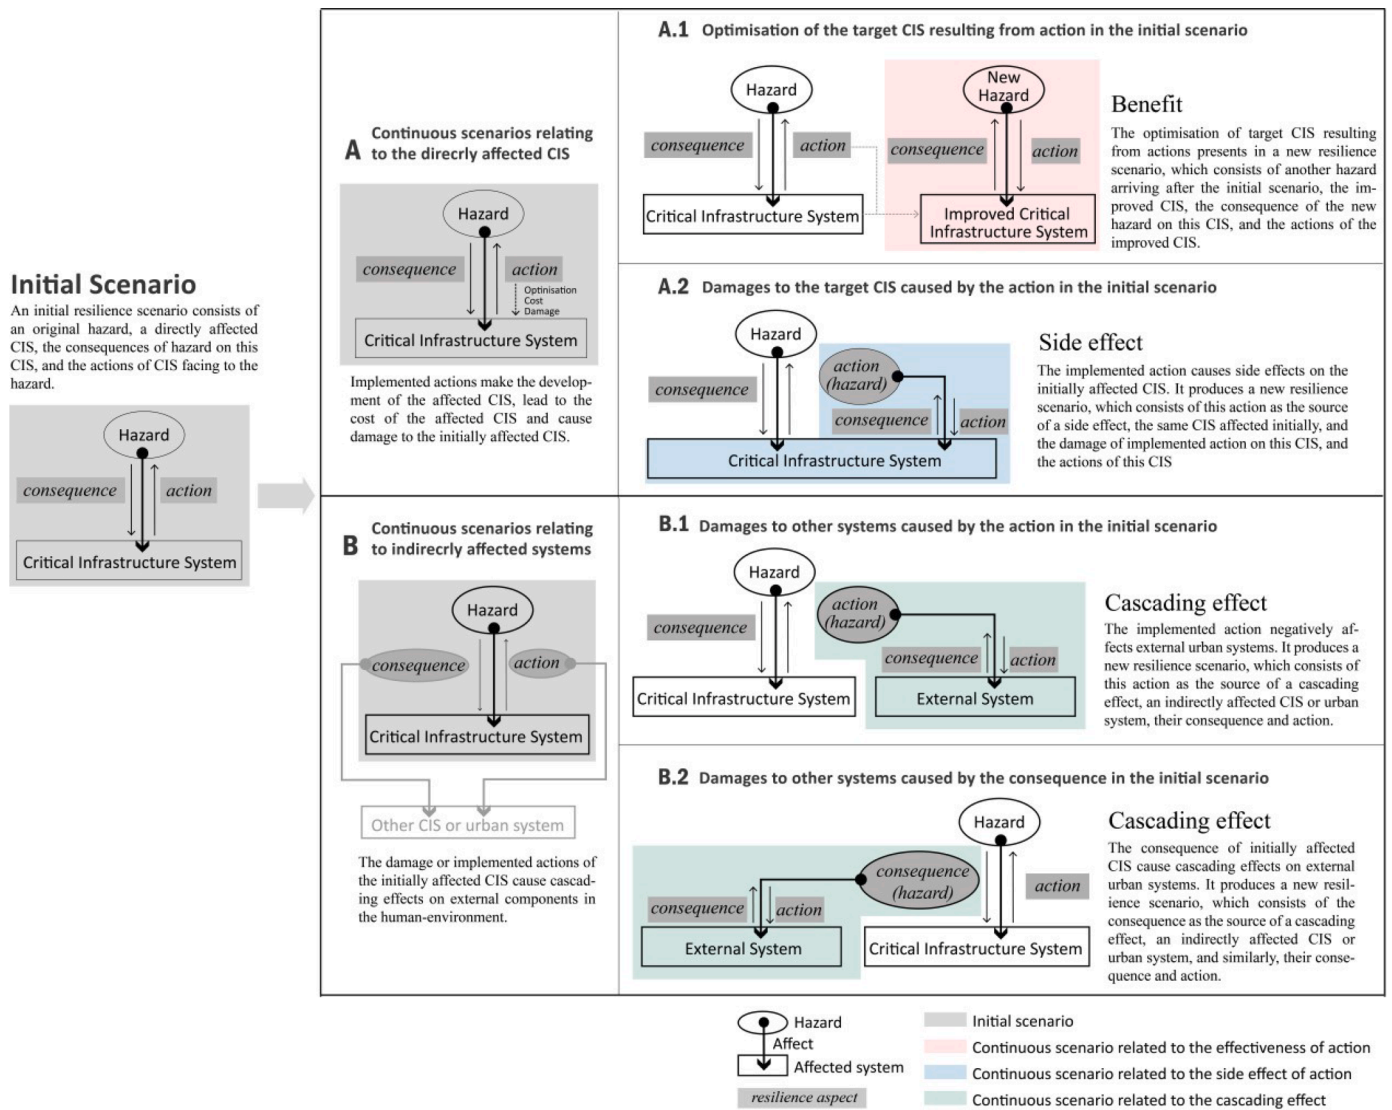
Initial Scenario

An initial resilience scenario consists of an original hazard, a directly affected CIS, the consequences of hazard on this CIS, and the actions of CIS facing to the hazard.

Hazard
consequence
action
Critical Infrastructure System

A Continuous scenarios relating to the direcrly affected CIS

Hazard
consequence
action
Optimisation
Cost
Damage
Critical Infrastructure System

Implemented actions make the development of the affected CIS, lead to the cost of the affected CIS and cause damage to the initially affected CIS.

A.1 Optimisation of the target CIS resulting from action in the initial scenario

Hazard
consequence
action
Critical Infrastructure System
New Hazard
consequence
action
Improved Critical Infrastructure System

Benefit

The optimisation of target CIS resulting from actions presents in a new resilience scenario, which consists of another hazard arriving after the initial scenario, the improved CIS, the consequence of the new hazard on this CIS, and the actions of the improved CIS.

A.2 Damages to the target CIS caused by the action in the initial scenario

Hazard
consequence
action (hazard)
consequence
action
Critical Infrastructure System

Side effect

The implemented action causes side effects on the initially affected CIS. It produces a new resilience scenario, which consists of this action as the source of a side effect, the same CIS affected initially, and the damage of implemented action on this CIS, and the actions of this CIS

B Continuous scenarios relating to indirecrly affected systems

Hazard
consequence
action
Critical Infrastructure System
Other CIS or urban system

The damage or implemented actions of the initially affected CIS cause cascading effects on external components in the human-environment.

B.1 Damages to other systems caused by the action in the initial scenario

Hazard
consequence
Critical Infrastructure System
action (hazard)
consequence
action
External System

Cascading effect

The implemented action negatively affects external urban systems. It produces a new resilience scenario, which consists of this action as the source of a cascading effect, an indirectly affected CIS or urban system, their consequence and action.

B.2 Damages to other systems caused by the consequence in the initial scenario

Hazard
consequence (hazard)
action
consequence
action
External System
Critical Infrastructure System

Cascading effect

The consequence of initially affected CIS cause cascading effects on external urban systems. It produces a new resilience scenario, which consists of the consequence as the source of a cascading effect, an indirectly affected CIS or urban system, and similarly, their consequence and action.

Hazard
Affect
Affected system
resilience aspect

Initial scenario
Continuous scenario related to the effectiveness of action
Continuous scenario related to the side effect of action
Continuous scenario related to the cascading effect